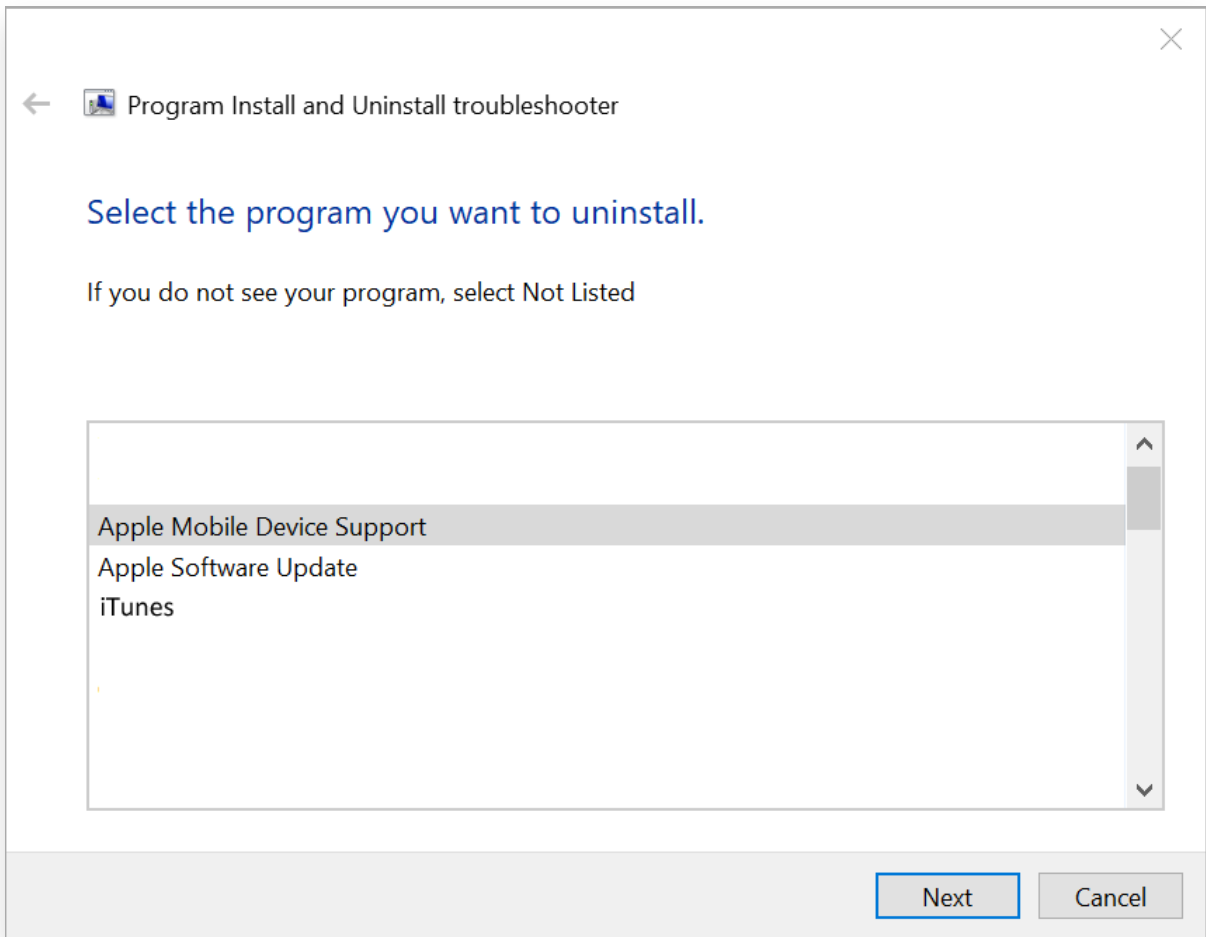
Program Install and Uninstall troubleshooter

Select the program you want to uninstall.

If you do not see your program, select Not Listed

Apple Mobile Device Support
Apple Software Update
iTunes

Next
Cancel